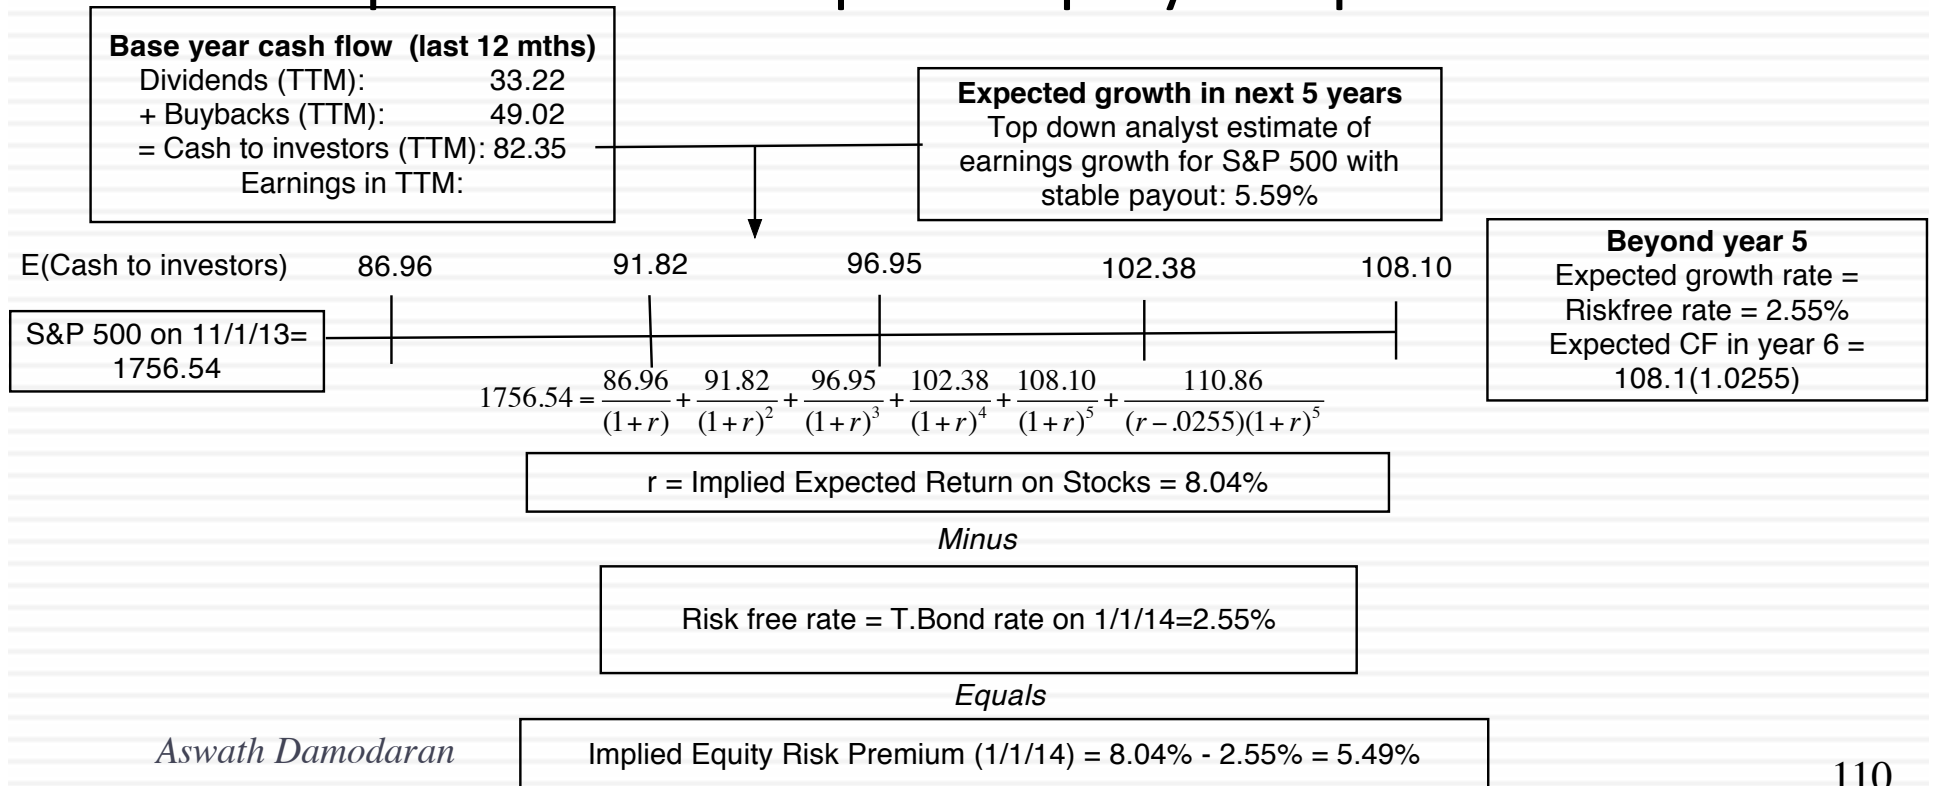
Base year cash flow (last 12 mths)
Dividends (TTM): 33.22
+ Buybacks (TTM): 49.02
= Cash to investors (TTM): 82.35
Earnings in TTM:

Expected growth in next 5 years
Top down analyst estimate of earnings growth for S&P 500 with stable payout: 5.59%

Beyond year 5
Expected growth rate = Riskfree rate = 2.55%
Expected CF in year 6 = 108.1(1.0255)

E(Cash to investors) 86.96 91.82 96.95 102.38 108.10

S&P 500 on 11/1/13= 1756.54

$1756.54 = \frac{86.96}{(1+r)} + \frac{91.82}{(1+r)^2} + \frac{96.95}{(1+r)^3} + \frac{102.38}{(1+r)^4} + \frac{108.10}{(1+r)^5} + \frac{110.86}{(r-.0255)(1+r)^5}$

r = Implied Expected Return on Stocks = 8.04%

Minus

Risk free rate = T.Bond rate on 1/1/14=2.55%

Equals

Implied Equity Risk Premium (1/1/14) = 8.04% - 2.55% = 5.49%

Aswath Damodaran

110